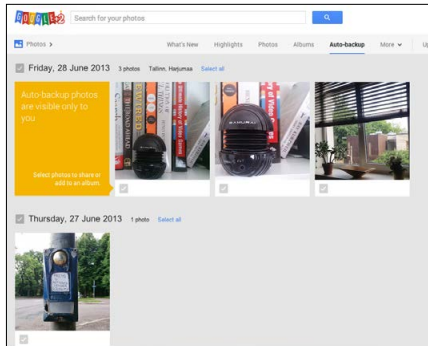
Google+

Search for your photos

Photos >

What's New Highlights Photos Albums Auto-backup More

Friday, 28 June 2013 3 photos Tallinn, Harjumaa Select all

Auto-backup photos are visible only to you.

Select photos to share or add to an album.

Thursday, 27 June 2013 1 photo Select all